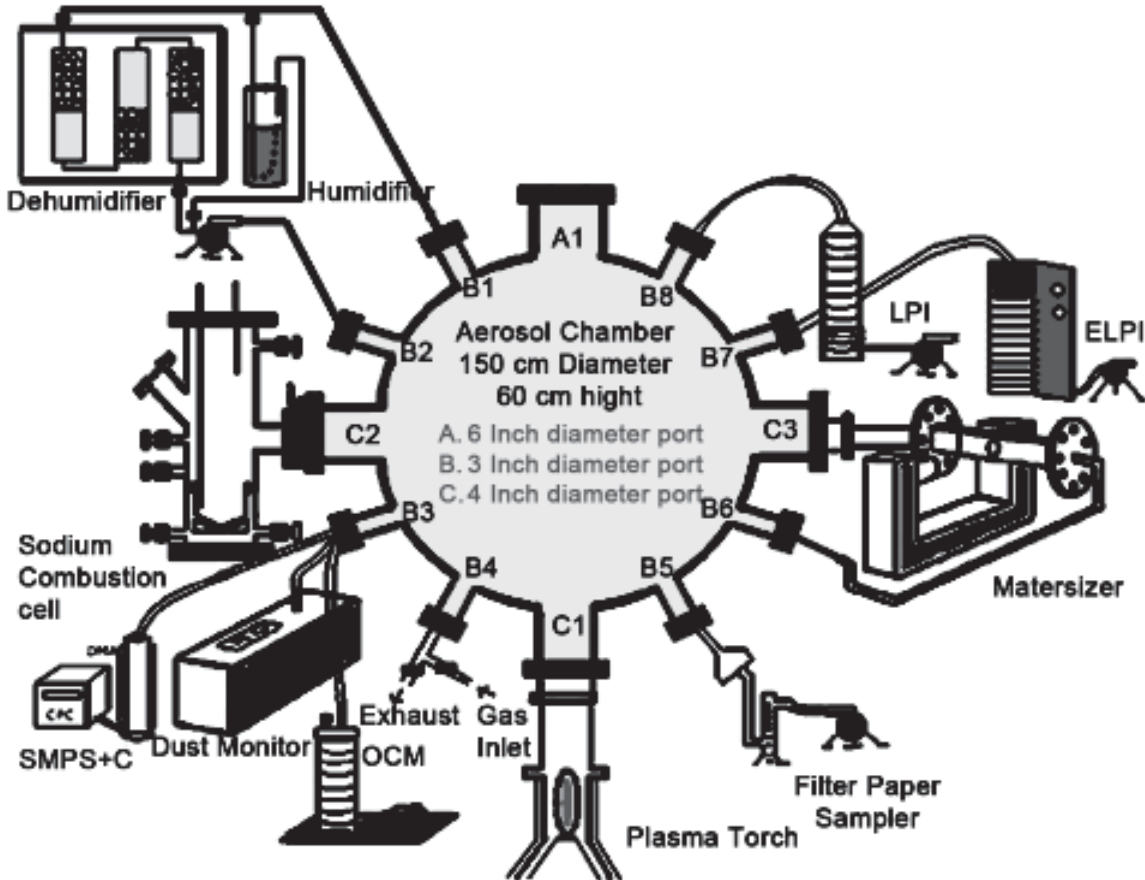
Dehumidifier
Humidifier
A1
B1
B8
B2
Aerosol Chamber
150 cm Diameter
60 cm hight
LPI
ELPI
B7
C2
A. 6 Inch diameter port
B. 3 Inch diameter port
C. 4 Inch diameter port
C3
B3
B6
Sodium Combustion cell
B4
B5
Matersizer
C1
DMA
CPC
SMPS+C
Dust Monitor
OCM
Exhaust
Gas Inlet
Filter Paper Sampler
Plasma Torch